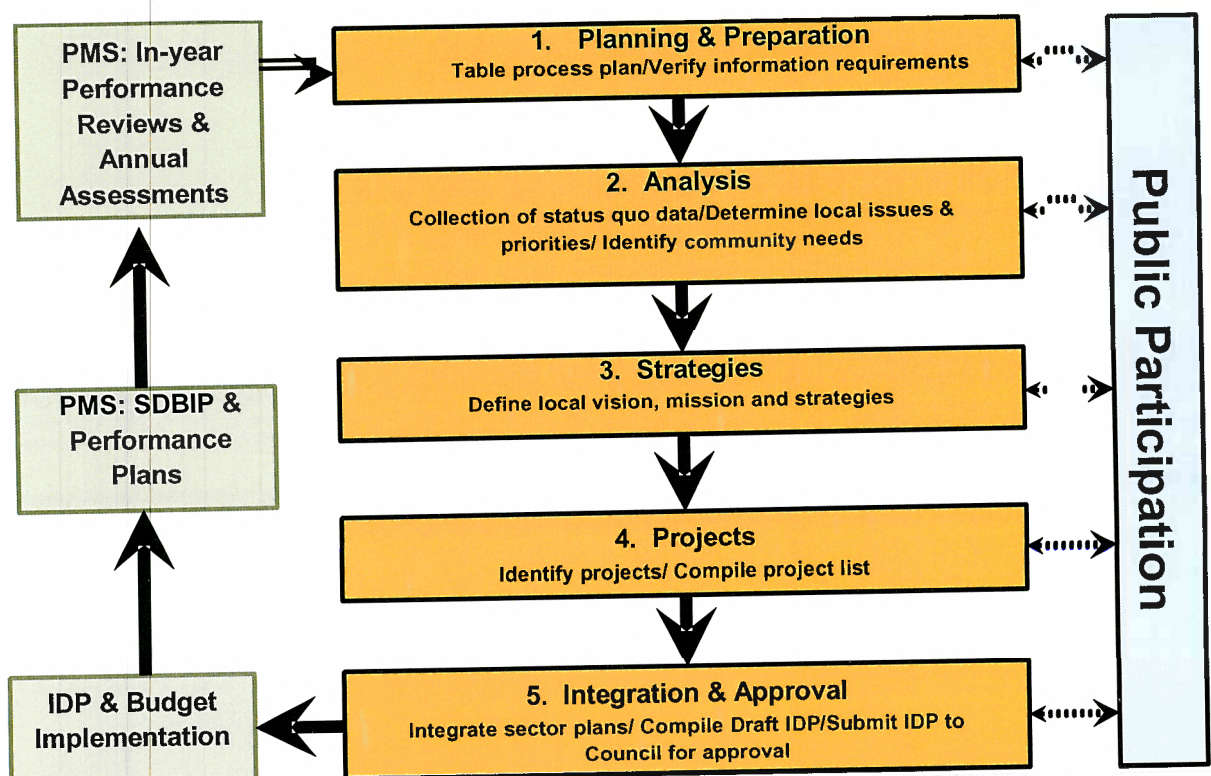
PMS: In-year Performance Reviews & Annual Assessments

1. Planning & Preparation
Table process plan/Verify information requirements

2. Analysis
Collection of status quo data/Determine local issues & priorities/ Identify community needs

3. Strategies
Define local vision, mission and strategies

4. Projects
Identify projects/ Compile project list

5. Integration & Approval
Integrate sector plans/ Compile Draft IDP/Submit IDP to Council for approval

PMS: SDBIP & Performance Plans

IDP & Budget Implementation

Public Participation